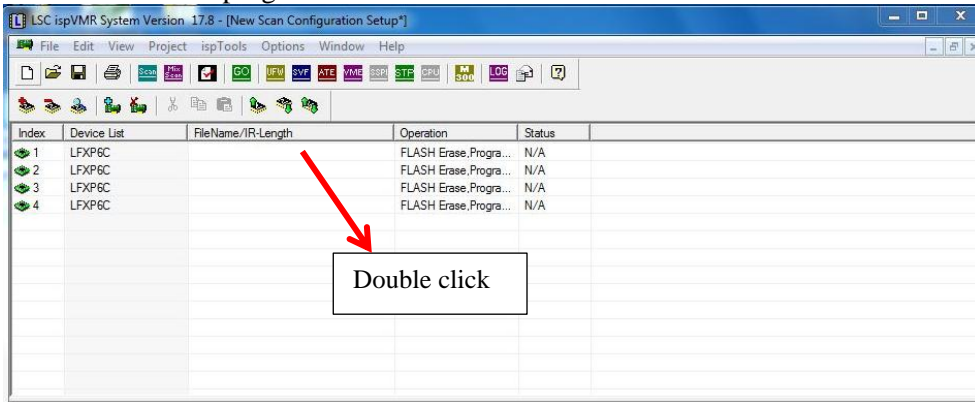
LSC ispVMR System Version 17.8 - [New Scan Configuration Setup*]

File Edit View Project ispTools Options Window Help

Scan Multi Scan GO UFM SVF ATE VME SSPI STP CPU 300 LOG

| Index | Device List | FileName/IR-Length | Operation | Status |
|---|---|---|---|---|
| 1 | LFXP6C | | FLASH Erase,Progra... | N/A |
| 2 | LFXP6C | | FLASH Erase,Progra... | N/A |
| 3 | LFXP6C | | FLASH Erase,Progra... | N/A |
| 4 | LFXP6C | | FLASH Erase,Progra... | N/A |

Double click